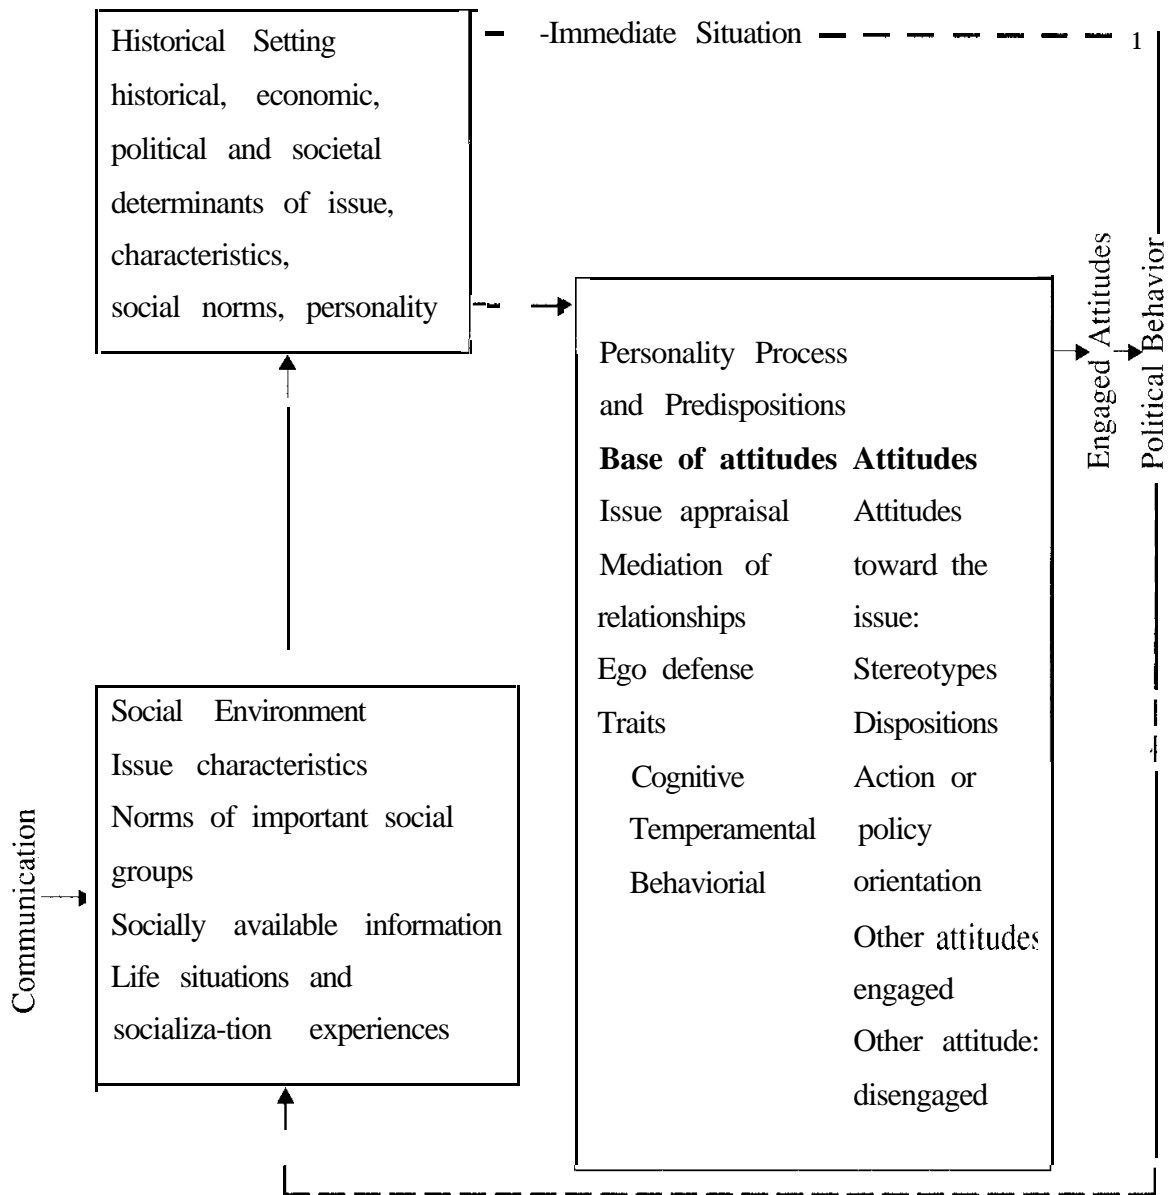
Historical Setting
historical, economic, political and societal determinants of issue, characteristics, social norms, personality

-Immediate Situation

1

Engaged Attitudes

Political Behavior

Personality Process and Predispositions

| **Base of attitudes** | **Attitudes** |
|---|---|
| Issue appraisal | Attitudes toward the issue: |
| Mediation of relationships | Stereotypes |
| Ego defense | Dispositions |
| Traits | Action or policy orientation |
| Cognitive | Other attitudes engaged |
| Temperamental | Other attitude: disengaged |
| Behaviorial | |

Communication

Social Environment
Issue characteristics
Norms of important social groups
Socially available information
Life situations and socializa-tion experiences